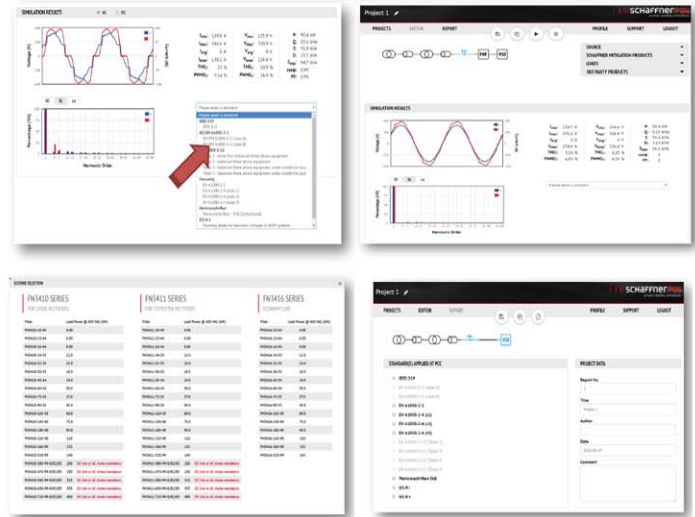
SIMULATION RESULTS

Harmonic Order

Please select a standard

Project 1

PROJECTS EDITOR REPORT PROFILE SUPPORT LOGOUT

SCHAFFNER

SOURCE
SCHAFFNER MITIGATION PRODUCTS
LOADS
3RD PARTY PRODUCTS

SIMULATION RESULTS

Harmonic Order

FN3410 SERIES

FN3411 SERIES

FN3416 SERIES

Project 1

PROJECTS EDITOR REPORT PROFILE SUPPORT LOGOUT

SCHAFFNER

STANDARD(S) APPLIED AT PCC

IEEE-519

PROJECT DATA

Report No

Title

Author

Date

Comment